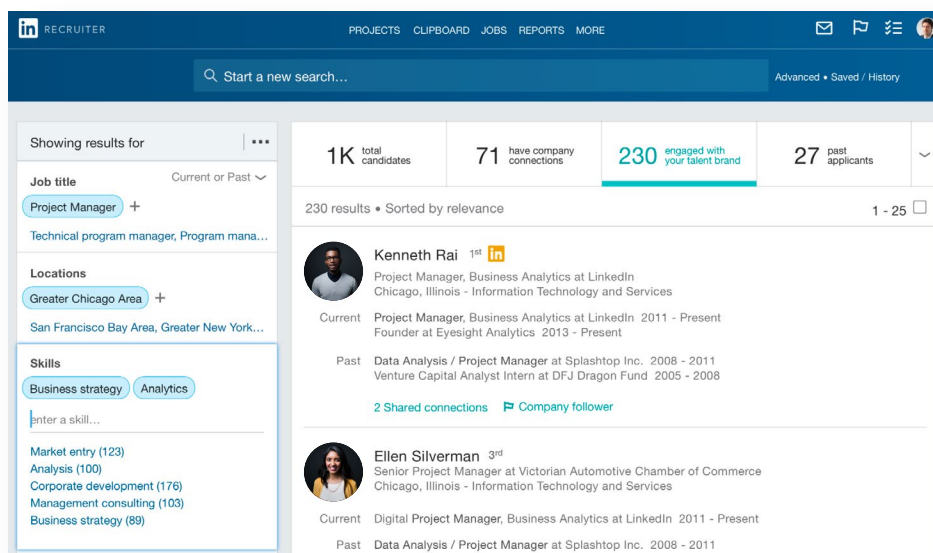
in RECRUITER

PROJECTS CLIPBOARD JOBS REPORTS MORE

Start a new search...

Advanced • Saved / History

Showing results for ...

Job title Current or Past

Project Manager +

Technical program manager, Program mana...

Locations

Greater Chicago Area +

San Francisco Bay Area, Greater New York...

Skills

Business strategy Analytics

enter a skill...

Market entry (123)
Analysis (100)
Corporate development (176)
Management consulting (103)
Business strategy (89)

1K total candidates

71 have company connections

230 engaged with your talent brand

27 past applicants

230 results • Sorted by relevance

1 - 25

Kenneth Rai 1st in
Project Manager, Business Analytics at LinkedIn
Chicago, Illinois - Information Technology and Services

Current Project Manager, Business Analytics at LinkedIn 2011 - Present
Founder at Eyesight Analytics 2013 - Present

Past Data Analysis / Project Manager at Splashtop Inc. 2008 - 2011
Venture Capital Analyst Intern at DFJ Dragon Fund 2005 - 2008

2 Shared connections Company follower

Ellen Silverman 3rd
Senior Project Manager at Victorian Automotive Chamber of Commerce
Chicago, Illinois - Information Technology and Services

Current Digital Project Manager, Business Analytics at LinkedIn 2011 - Present

Past Data Analysis / Project Manager at Splashtop Inc. 2008 - 2011